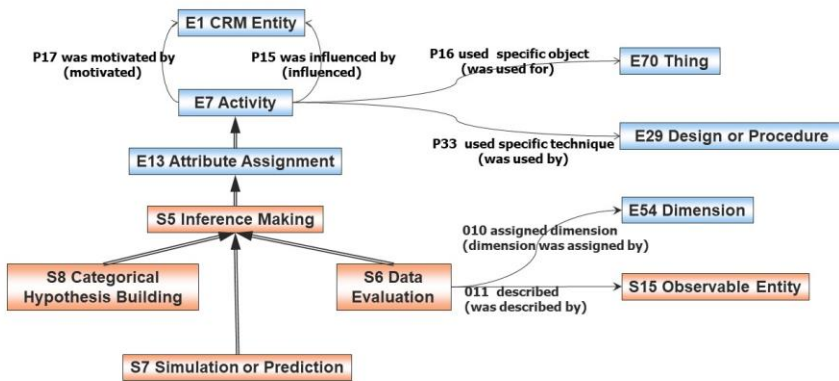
E1 CRM Entity

P17 was motivated by (motivated)

P15 was influenced by (influenced)

P16 used specific object (was used for)

E70 Thing

E7 Activity

P33 used specific technique (was used by)

E29 Design or Procedure

E13 Attribute Assignment

S5 Inference Making

010 assigned dimension (dimension was assigned by)

E54 Dimension

S8 Categorical Hypothesis Building

S6 Data Evaluation

011 described (was described by)

S15 Observable Entity

S7 Simulation or Prediction